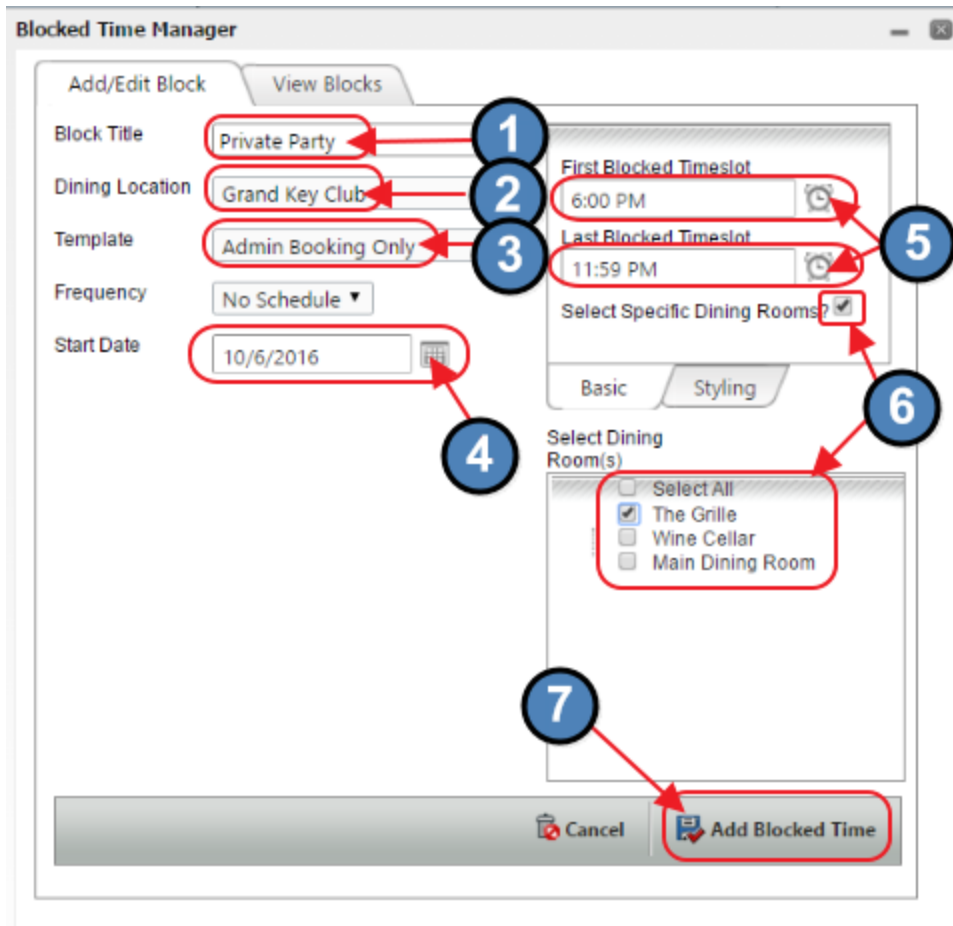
Blocked Time Manager

Add/Edit Block

View Blocks

Block Title
Private Party
1

Dining Location
Grand Key Club
2

Template
Admin Booking Only
3

Frequency
No Schedule ▾

Start Date
10/6/2016
4

First Blocked Timeslot
6:00 PM

Last Blocked Timeslot
11:59 PM
5

Select Specific Dining Rooms? ☑
6

Basic
Styling

Select Dining Room(s)
☐ Select All
☑ The Grille
☐ Wine Cellar
☐ Main Dining Room

7

Cancel
Add Blocked Time